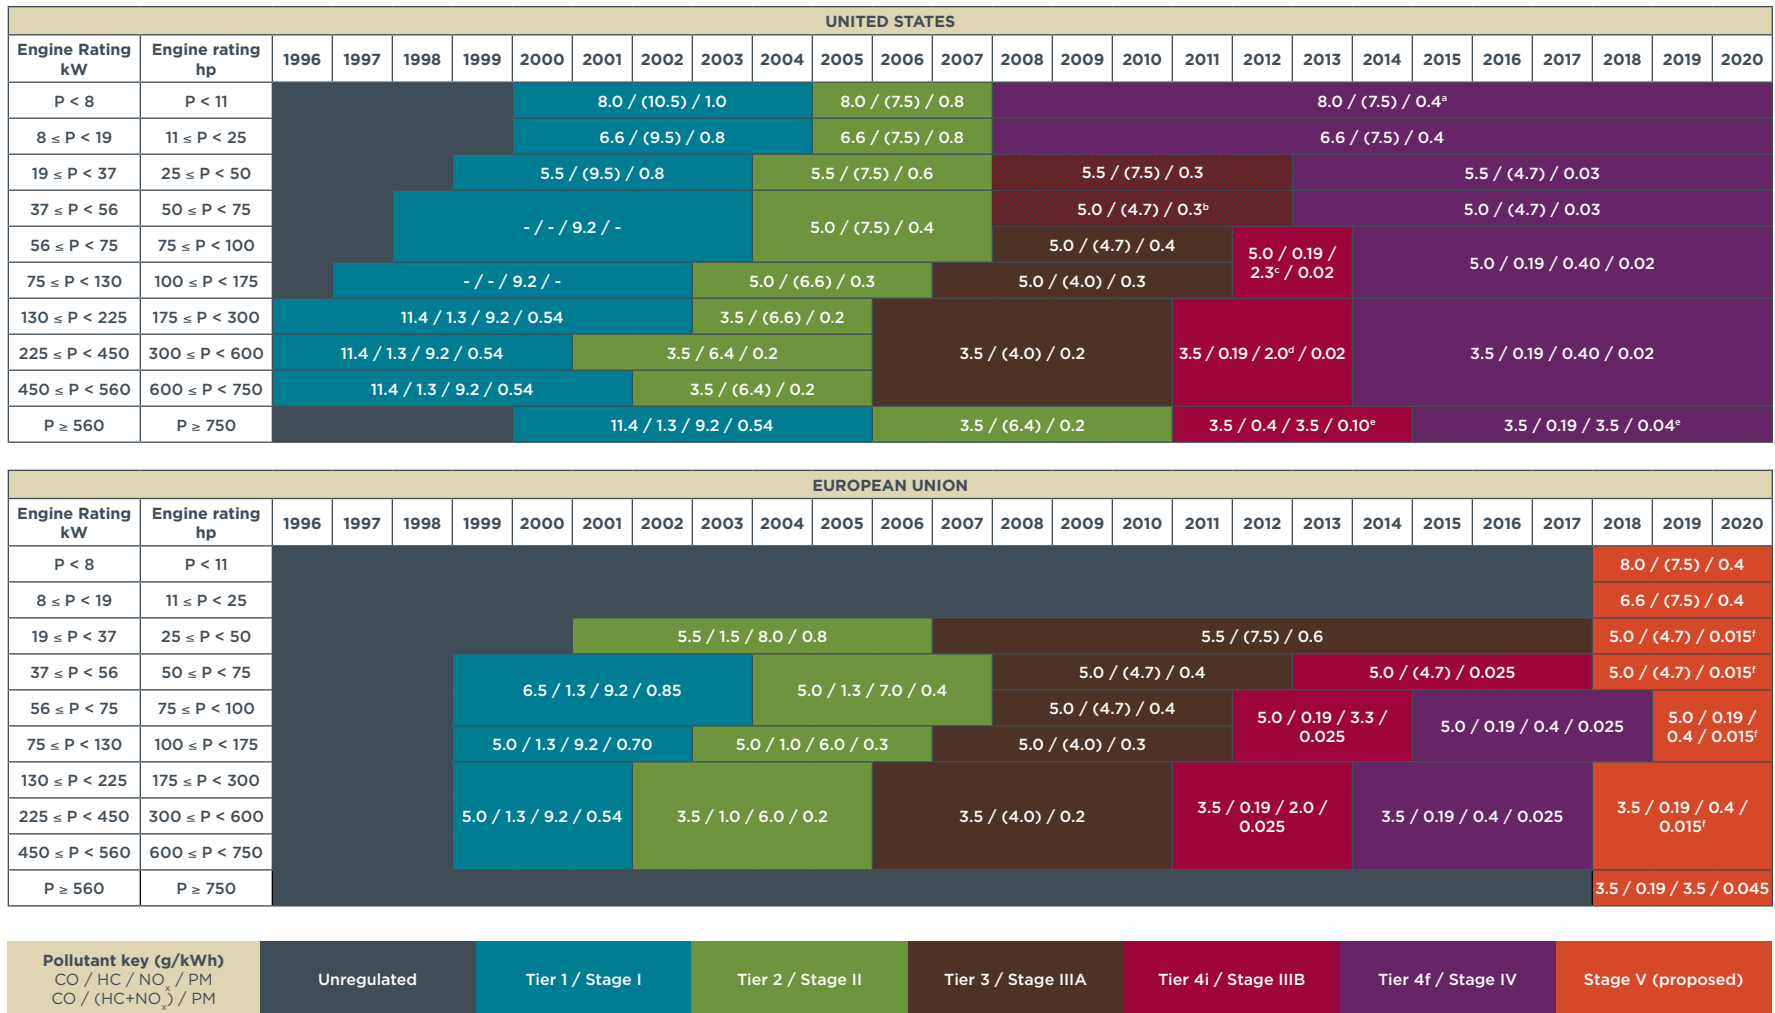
UNITED STATES

| Engine Rating kW | Engine rating hp | 1996 | 1997 | 1998 | 1999 | 2000 | 2001 | 2002 | 2003 | 2004 | 2005 | 2006 | 2007 | 2008 | 2009 | 2010 | 2011 | 2012 | 2013 | 2014 | 2015 | 2016 | 2017 | 2018 | 2019 | 2020 |
|---|---|---|---|---|---|---|---|---|---|---|---|---|---|---|---|---|---|---|---|---|---|---|---|---|---|---|
| P < 8 | P < 11 | | | | | 8.0 / (10.5) / 1.0 | | | | | 8.0 / (7.5) / 0.8 | | | 8.0 / (7.5) / 0.4ª | | | | | | | | | | | | |
| 8 ≤ P < 19 | 11 ≤ P < 25 | | | | | 6.6 / (9.5) / 0.8 | | | | | 6.6 / (7.5) / 0.8 | | | 6.6 / (7.5) / 0.4 | | | | | | | | | | | | |
| 19 ≤ P < 37 | 25 ≤ P < 50 | | | | 5.5 / (9.5) / 0.8 | | | | | 5.5 / (7.5) / 0.6 | | | | 5.5 / (7.5) / 0.3 | | | | | 5.5 / (4.7) / 0.03 | | | | | | | |
| 37 ≤ P < 56 | 50 ≤ P < 75 | | | - / - / 9.2 / - | | | | | | 5.0 / (7.5) / 0.4 | | | | 5.0 / (4.7) / 0.3ᵇ | | | | | 5.0 / (4.7) / 0.03 | | | | | | | |
| 56 ≤ P < 75 | 75 ≤ P < 100 | | | | | | | | | | | | | 5.0 / (4.7) / 0.4 | | | | 5.0 / 0.19 / 2.3ᶜ / 0.02 | 5.0 / 0.19 / 0.40 / 0.02 | | | | | | | |
| 75 ≤ P < 130 | 100 ≤ P < 175 | | - / - / 9.2 / - | | | | | | 5.0 / (6.6) / 0.3 | | | | 5.0 / (4.0) / 0.3 | | | | | | | | | | | | | |
| 130 ≤ P < 225 | 175 ≤ P < 300 | 11.4 / 1.3 / 9.2 / 0.54 | | | | | | | 3.5 / (6.6) / 0.2 | | | 3.5 / (4.0) / 0.2 | | | | | 3.5 / 0.19 / 2.0ᵈ / 0.02 | | | 3.5 / 0.19 / 0.40 / 0.02 | | | | | | |
| 225 ≤ P < 450 | 300 ≤ P < 600 | 11.4 / 1.3 / 9.2 / 0.54 | | | | | 3.5 / 6.4 / 0.2 | | | | | | | | | | | | | | | | | | | |
| 450 ≤ P < 560 | 600 ≤ P < 750 | 11.4 / 1.3 / 9.2 / 0.54 | | | | | | 3.5 / (6.4) / 0.2 | | | | | | | | | | | | | | | | | | |
| P ≥ 560 | P ≥ 750 | | | | | 11.4 / 1.3 / 9.2 / 0.54 | | | | | | 3.5 / (6.4) / 0.2 | | | | | 3.5 / 0.4 / 3.5 / 0.10ᵉ | | | | 3.5 / 0.19 / 3.5 / 0.04ᵉ | | | | | |

EUROPEAN UNION

| Engine Rating kW | Engine rating hp | 1996 | 1997 | 1998 | 1999 | 2000 | 2001 | 2002 | 2003 | 2004 | 2005 | 2006 | 2007 | 2008 | 2009 | 2010 | 2011 | 2012 | 2013 | 2014 | 2015 | 2016 | 2017 | 2018 | 2019 | 2020 |
|---|---|---|---|---|---|---|---|---|---|---|---|---|---|---|---|---|---|---|---|---|---|---|---|---|---|---|
| P < 8 | P < 11 | | | | | | | | | | | | | | | | | | | | | | | 8.0 / (7.5) / 0.4 | | |
| 8 ≤ P < 19 | 11 ≤ P < 25 | | | | | | | | | | | | | | | | | | | | | | | 6.6 / (7.5) / 0.4 | | |
| 19 ≤ P < 37 | 25 ≤ P < 50 | | | | | | 5.5 / 1.5 / 8.0 / 0.8 | | | | | | 5.5 / (7.5) / 0.6 | | | | | | | | | | | 5.0 / (4.7) / 0.015ᶠ | | |
| 37 ≤ P < 56 | 50 ≤ P < 75 | | | | 6.5 / 1.3 / 9.2 / 0.85 | | | | | 5.0 / 1.3 / 7.0 / 0.4 | | | | 5.0 / (4.7) / 0.4 | | | | | 5.0 / (4.7) / 0.025 | | | | | 5.0 / (4.7) / 0.015ᶠ | | |
| 56 ≤ P < 75 | 75 ≤ P < 100 | | | | | | | | | | | | | 5.0 / (4.7) / 0.4 | | | | 5.0 / 0.19 / 3.3 / 0.025 | | 5.0 / 0.19 / 0.4 / 0.025 | | | | 5.0 / 0.19 / 0.4 / 0.015ᶠ | | |
| 75 ≤ P < 130 | 100 ≤ P < 175 | | | | 5.0 / 1.3 / 9.2 / 0.70 | | | | 5.0 / 1.0 / 6.0 / 0.3 | | | | 5.0 / (4.0) / 0.3 | | | | | | | | | | | | | |
| 130 ≤ P < 225 | 175 ≤ P < 300 | | | | 5.0 / 1.3 / 9.2 / 0.54 | | | 3.5 / 1.0 / 6.0 / 0.2 | | | | 3.5 / (4.0) / 0.2 | | | | | 3.5 / 0.19 / 2.0 / 0.025 | | 3.5 / 0.19 / 0.4 / 0.025 | | | | | 3.5 / 0.19 / 0.4 / 0.015ᶠ | | |
| 225 ≤ P < 450 | 300 ≤ P < 600 | | | | | | | | | | | | | | | | | | | | | | | | | |
| 450 ≤ P < 560 | 600 ≤ P < 750 | | | | | | | | | | | | | | | | | | | | | | | | | |
| P ≥ 560 | P ≥ 750 | | | | | | | | | | | | | | | | | | | | | | | 3.5 / 0.19 / 3.5 / 0.045 | | |

Pollutant key (g/kWh)
CO / HC / $NO_x$ / PM
CO / (HC+$NO_x$) / PM

Unregulated | Tier 1 / Stage I | Tier 2 / Stage II | Tier 3 / Stage IIIA | Tier 4i / Stage IIIB | Tier 4f / Stage IV | Stage V (proposed)